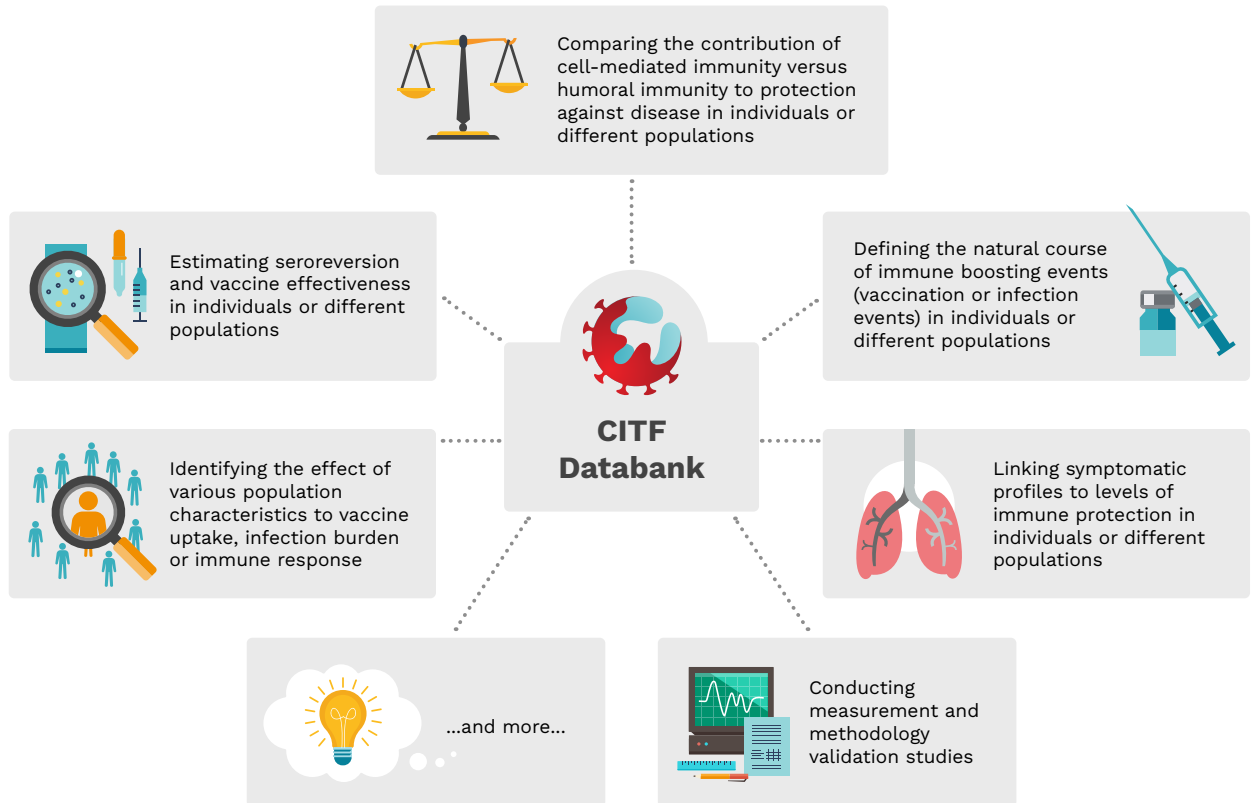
Comparing the contribution of cell-mediated immunity versus humoral immunity to protection against disease in individuals or different populations

Estimating seroreversion and vaccine effectiveness in individuals or different populations

Defining the natural course of immune boosting events (vaccination or infection events) in individuals or different populations

CITF Databank

Identifying the effect of various population characteristics to vaccine uptake, infection burden or immune response

Linking symptomatic profiles to levels of immune protection in individuals or different populations

...and more...

Conducting measurement and methodology validation studies